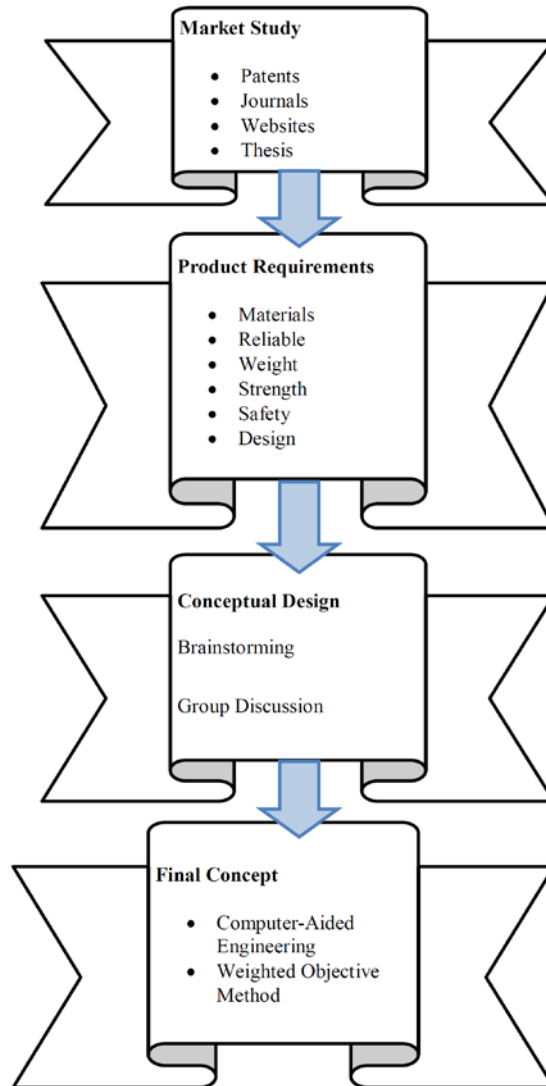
**Market Study**

- Patents
- Journals
- Websites
- Thesis

**Product Requirements**

- Materials
- Reliable
- Weight
- Strength
- Safety
- Design

**Conceptual Design**

Brainstorming

Group Discussion

**Final Concept**

- Computer-Aided Engineering
- Weighted Objective Method